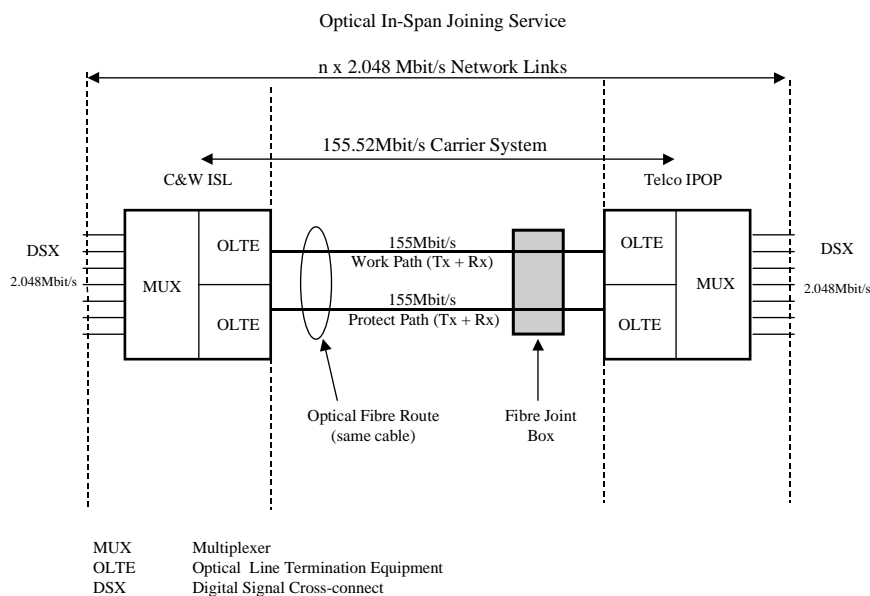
Optical In-Span Joining Service

n x 2.048 Mbit/s Network Links

155.52Mbit/s Carrier System

C&W ISL

Telco IPOP

DSX

2.048Mbit/s

MUX

OLTE

OLTE

155Mbit/s
Work Path (Tx + Rx)

155Mbit/s
Protect Path (Tx + Rx)

OLTE

OLTE

MUX

DSX

2.048Mbit/s

Optical Fibre Route
(same cable)

Fibre Joint
Box

| | |
|---|---|
| MUX | Multiplexer |
| OLTE | Optical Line Termination Equipment |
| DSX | Digital Signal Cross-connect |